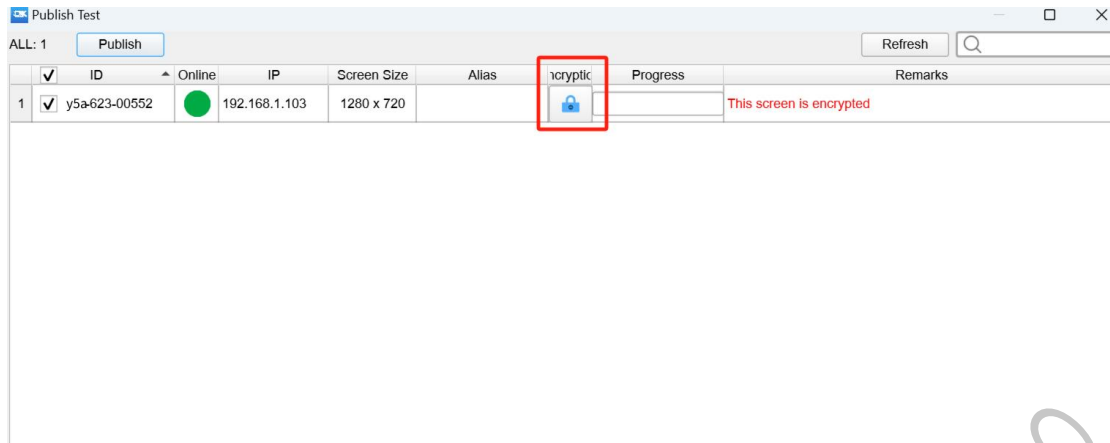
Publish Test

ALL: 1 Publish

Refresh

| | ✓ | ID | Online | IP | Screen Size | Alias | ncryptic | Progress | Remarks |
|---|---|---|---|---|---|---|---|---|---|
| 1 | ✓ | y5a-623-00552 | | 192.168.1.103 | 1280 x 720 | | | | This screen is encrypted |